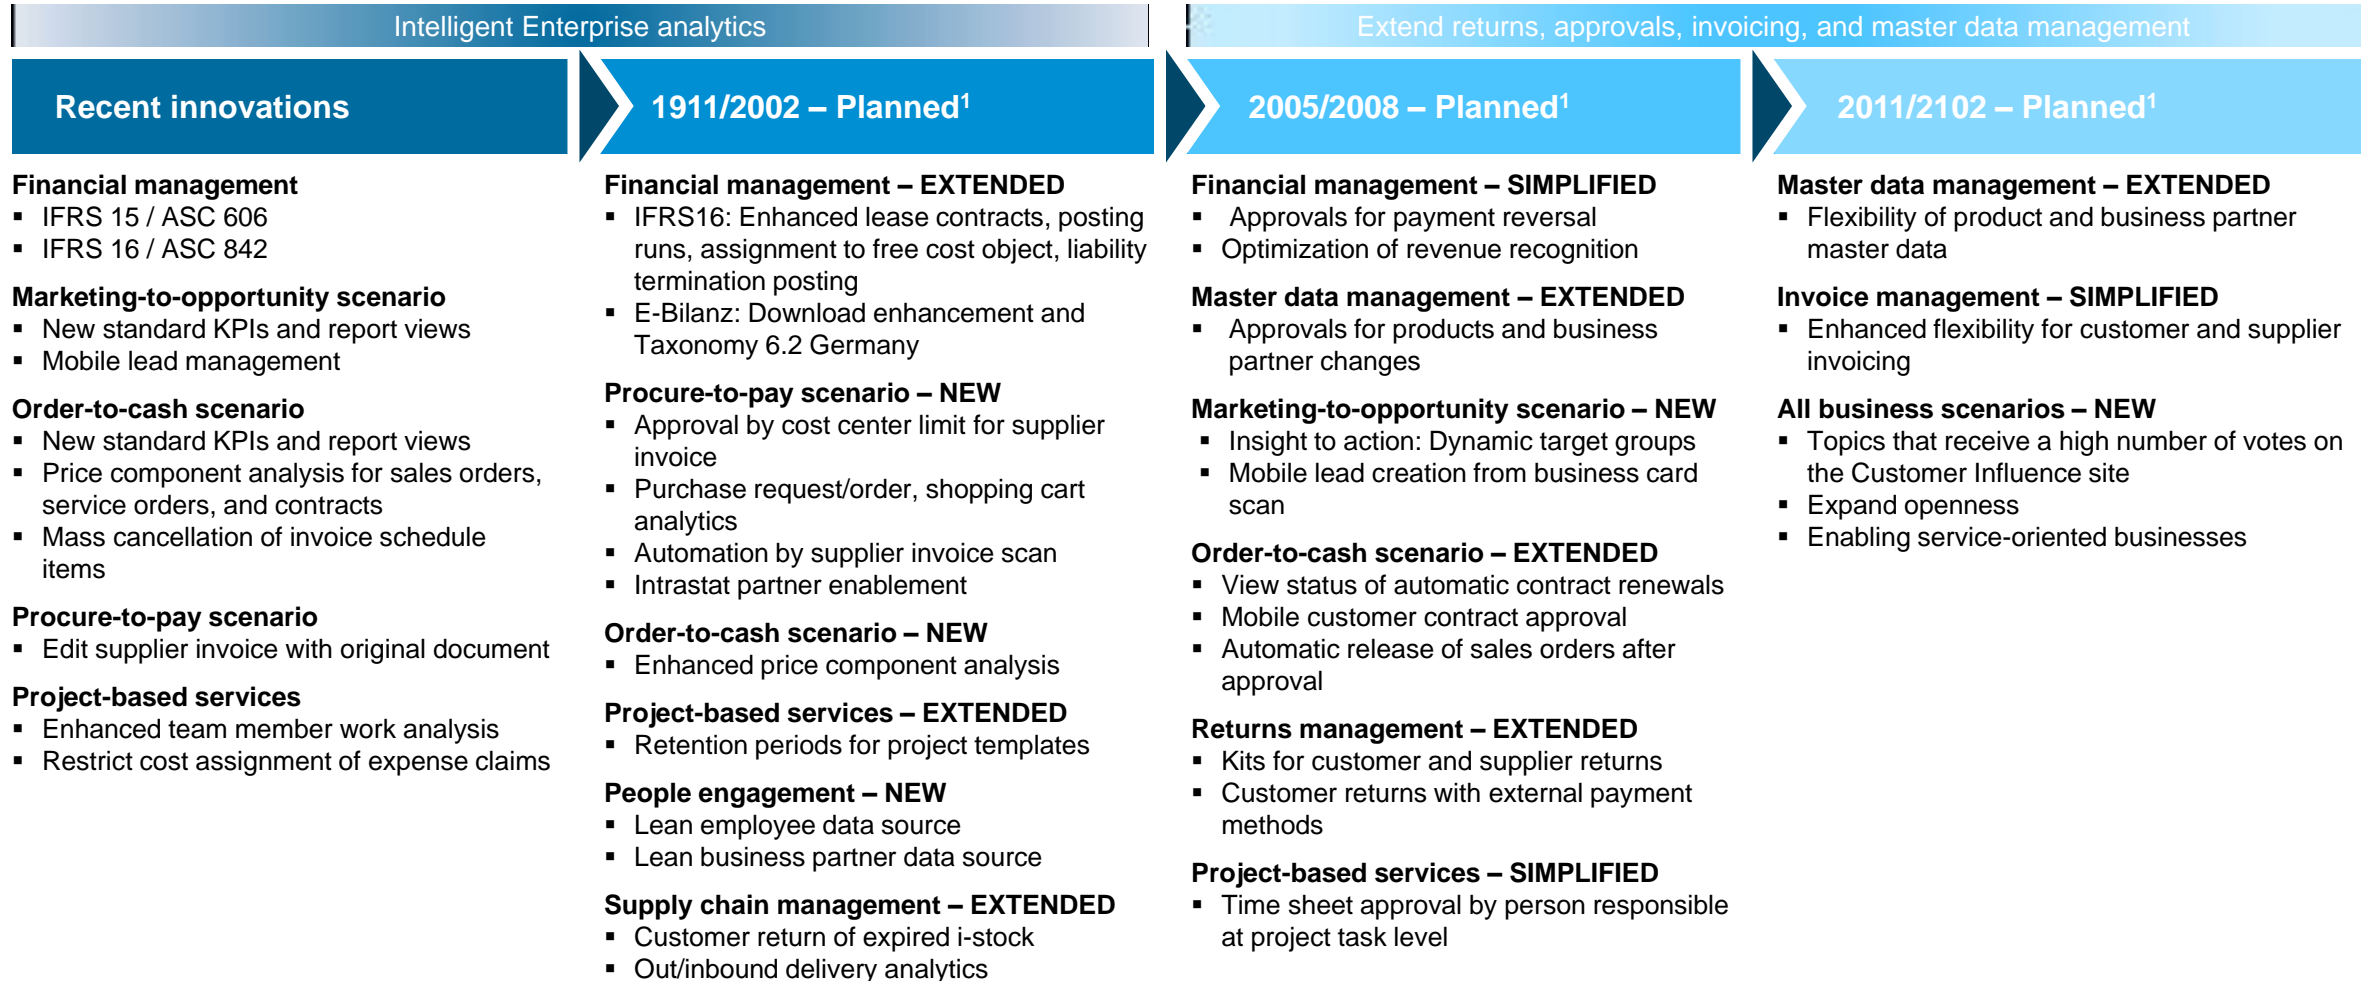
Intelligent Enterprise analytics

Extend returns, approvals, invoicing, and master data management

Recent innovations

Financial management
- IFRS 15 / ASC 606
- IFRS 16 / ASC 842

Marketing-to-opportunity scenario
- New standard KPIs and report views
- Mobile lead management

Order-to-cash scenario
- New standard KPIs and report views
- Price component analysis for sales orders, service orders, and contracts
- Mass cancellation of invoice schedule items

Procure-to-pay scenario
- Edit supplier invoice with original document

Project-based services
- Enhanced team member work analysis
- Restrict cost assignment of expense claims

1911/2002 – Planned$^1$

Financial management – EXTENDED
- IFRS16: Enhanced lease contracts, posting runs, assignment to free cost object, liability termination posting
- E-Bilanz: Download enhancement and Taxonomy 6.2 Germany

Procure-to-pay scenario – NEW
- Approval by cost center limit for supplier invoice
- Purchase request/order, shopping cart analytics
- Automation by supplier invoice scan
- Intrastat partner enablement

Order-to-cash scenario – NEW
- Enhanced price component analysis

Project-based services – EXTENDED
- Retention periods for project templates

People engagement – NEW
- Lean employee data source
- Lean business partner data source

Supply chain management – EXTENDED
- Customer return of expired i-stock
- Out/inbound delivery analytics

2005/2008 – Planned$^1$

Financial management – SIMPLIFIED
- Approvals for payment reversal
- Optimization of revenue recognition

Master data management – EXTENDED
- Approvals for products and business partner changes

Marketing-to-opportunity scenario – NEW
- Insight to action: Dynamic target groups
- Mobile lead creation from business card scan

Order-to-cash scenario – EXTENDED
- View status of automatic contract renewals
- Mobile customer contract approval
- Automatic release of sales orders after approval

Returns management – EXTENDED
- Kits for customer and supplier returns
- Customer returns with external payment methods

Project-based services – SIMPLIFIED
- Time sheet approval by person responsible at project task level

2011/2102 – Planned$^1$

Master data management – EXTENDED
- Flexibility of product and business partner master data

Invoice management – SIMPLIFIED
- Enhanced flexibility for customer and supplier invoicing

All business scenarios – NEW
- Topics that receive a high number of votes on the Customer Influence site
- Expand openness
- Enabling service-oriented businesses